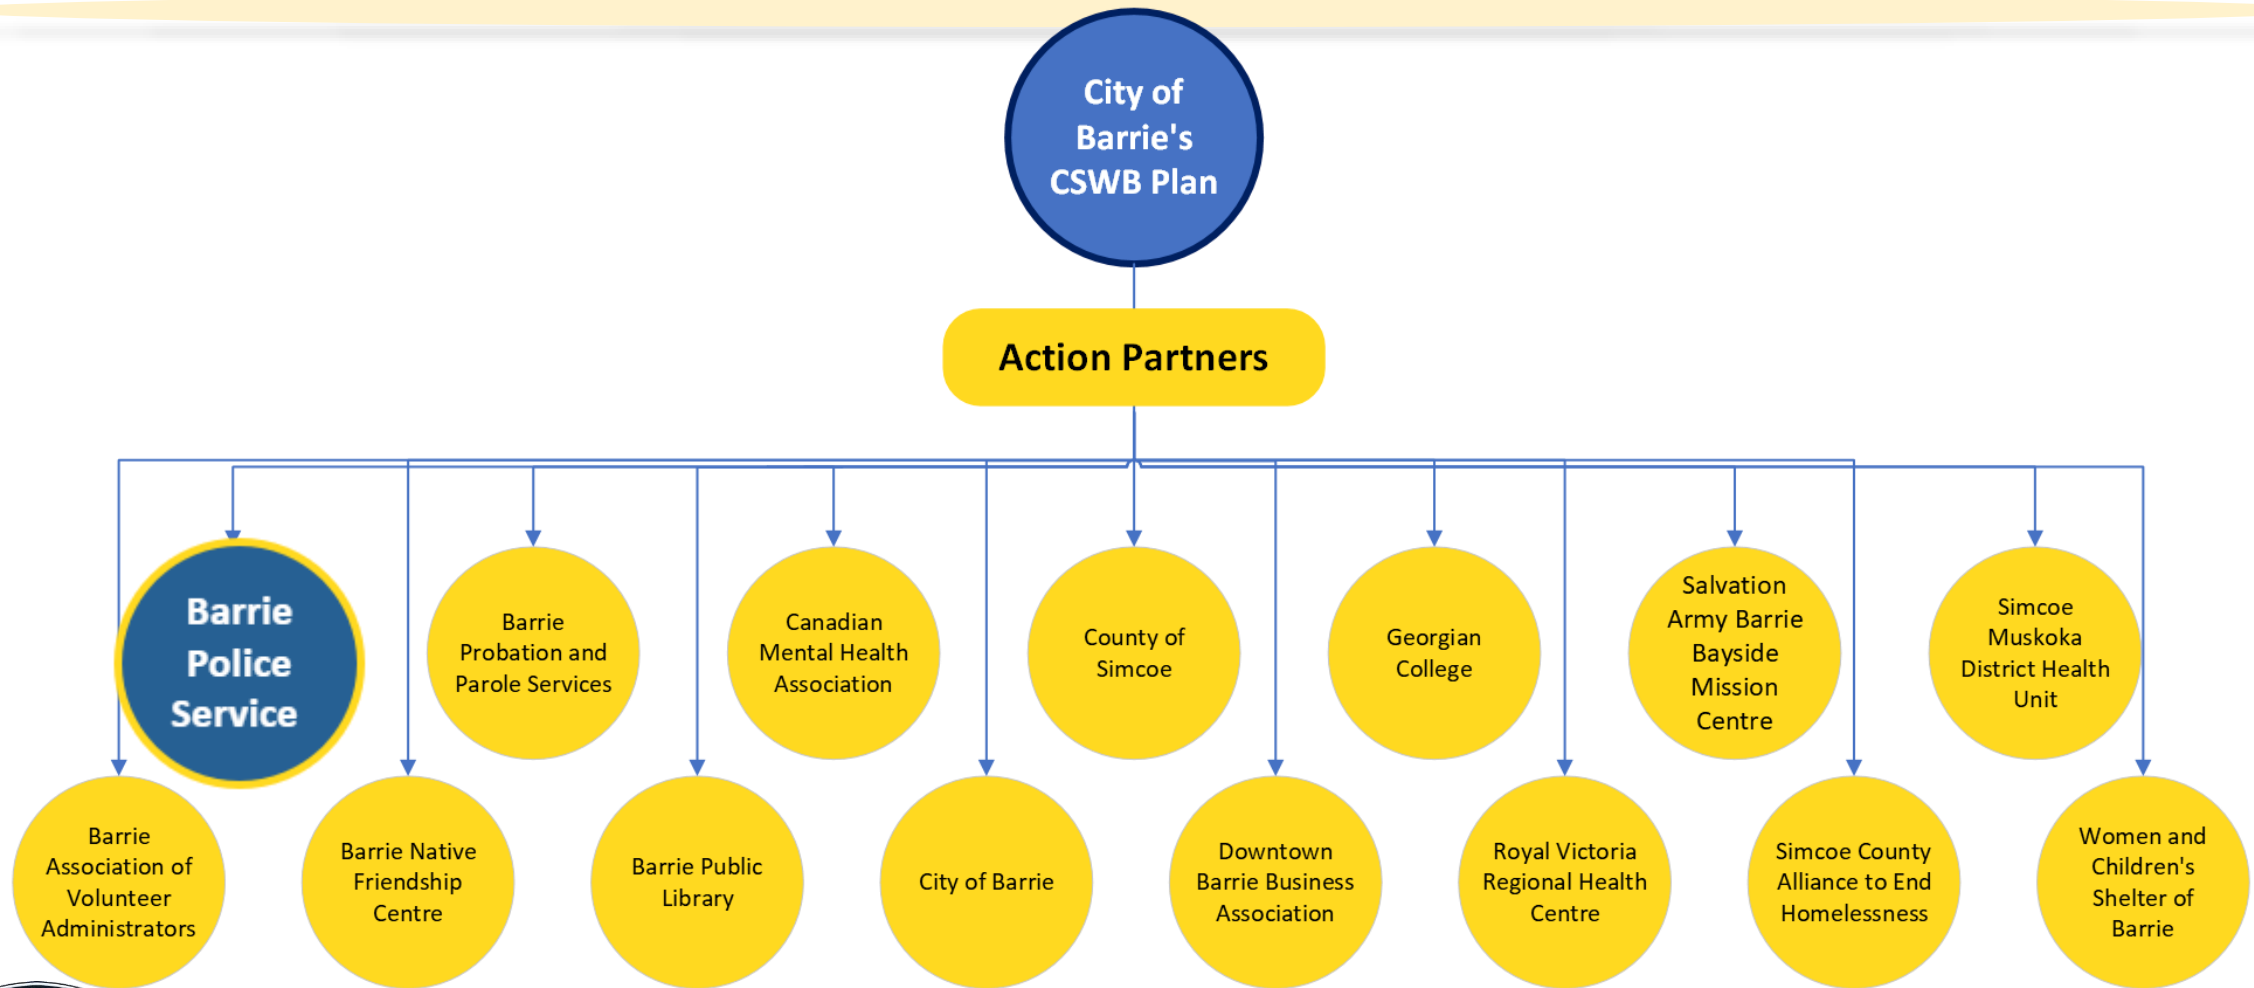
City of Barrie's CSWB Plan

Action Partners

Barrie Police Service

Barrie Probation and Parole Services

Canadian Mental Health Association

County of Simcoe

Georgian College

Salvation Army Barrie Bayside Mission Centre

Simcoe Muskoka District Health Unit

Barrie Association of Volunteer Administrators

Barrie Native Friendship Centre

Barrie Public Library

City of Barrie

Downtown Barrie Business Association

Royal Victoria Regional Health Centre

Simcoe County Alliance to End Homelessness

Women and Children's Shelter of Barrie